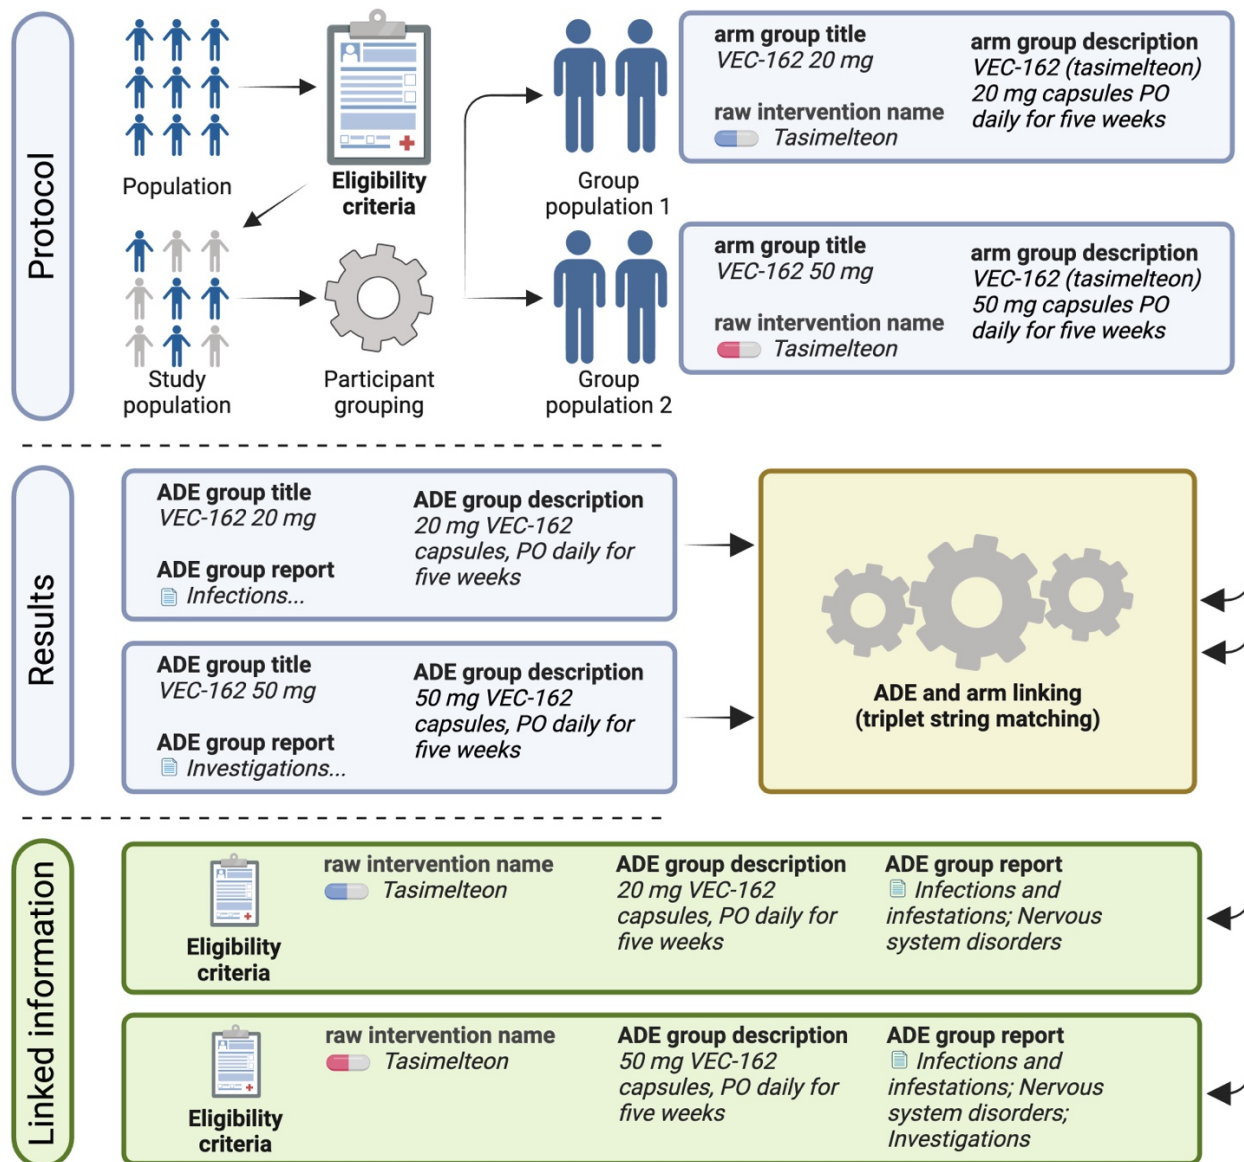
Protocol

Population

Eligibility criteria

Study population

Participant grouping

Group population 1

Group population 2

arm group title
VEC-162 20 mg

raw intervention name
Tasimelteon

arm group description
VEC-162 (tasimelteon) 20 mg capsules PO daily for five weeks

arm group title
VEC-162 50 mg

raw intervention name
Tasimelteon

arm group description
VEC-162 (tasimelteon) 50 mg capsules PO daily for five weeks

Results

ADE group title
VEC-162 20 mg

ADE group report
Infections...

ADE group description
20 mg VEC-162 capsules, PO daily for five weeks

ADE group title
VEC-162 50 mg

ADE group report
Investigations...

ADE group description
50 mg VEC-162 capsules, PO daily for five weeks

ADE and arm linking (triplet string matching)

Linked information

Eligibility criteria

raw intervention name
Tasimelteon

ADE group description
20 mg VEC-162 capsules, PO daily for five weeks

ADE group report
Infections and infestations; Nervous system disorders

Eligibility criteria

raw intervention name
Tasimelteon

ADE group description
50 mg VEC-162 capsules, PO daily for five weeks

ADE group report
Infections and infestations; Nervous system disorders; Investigations